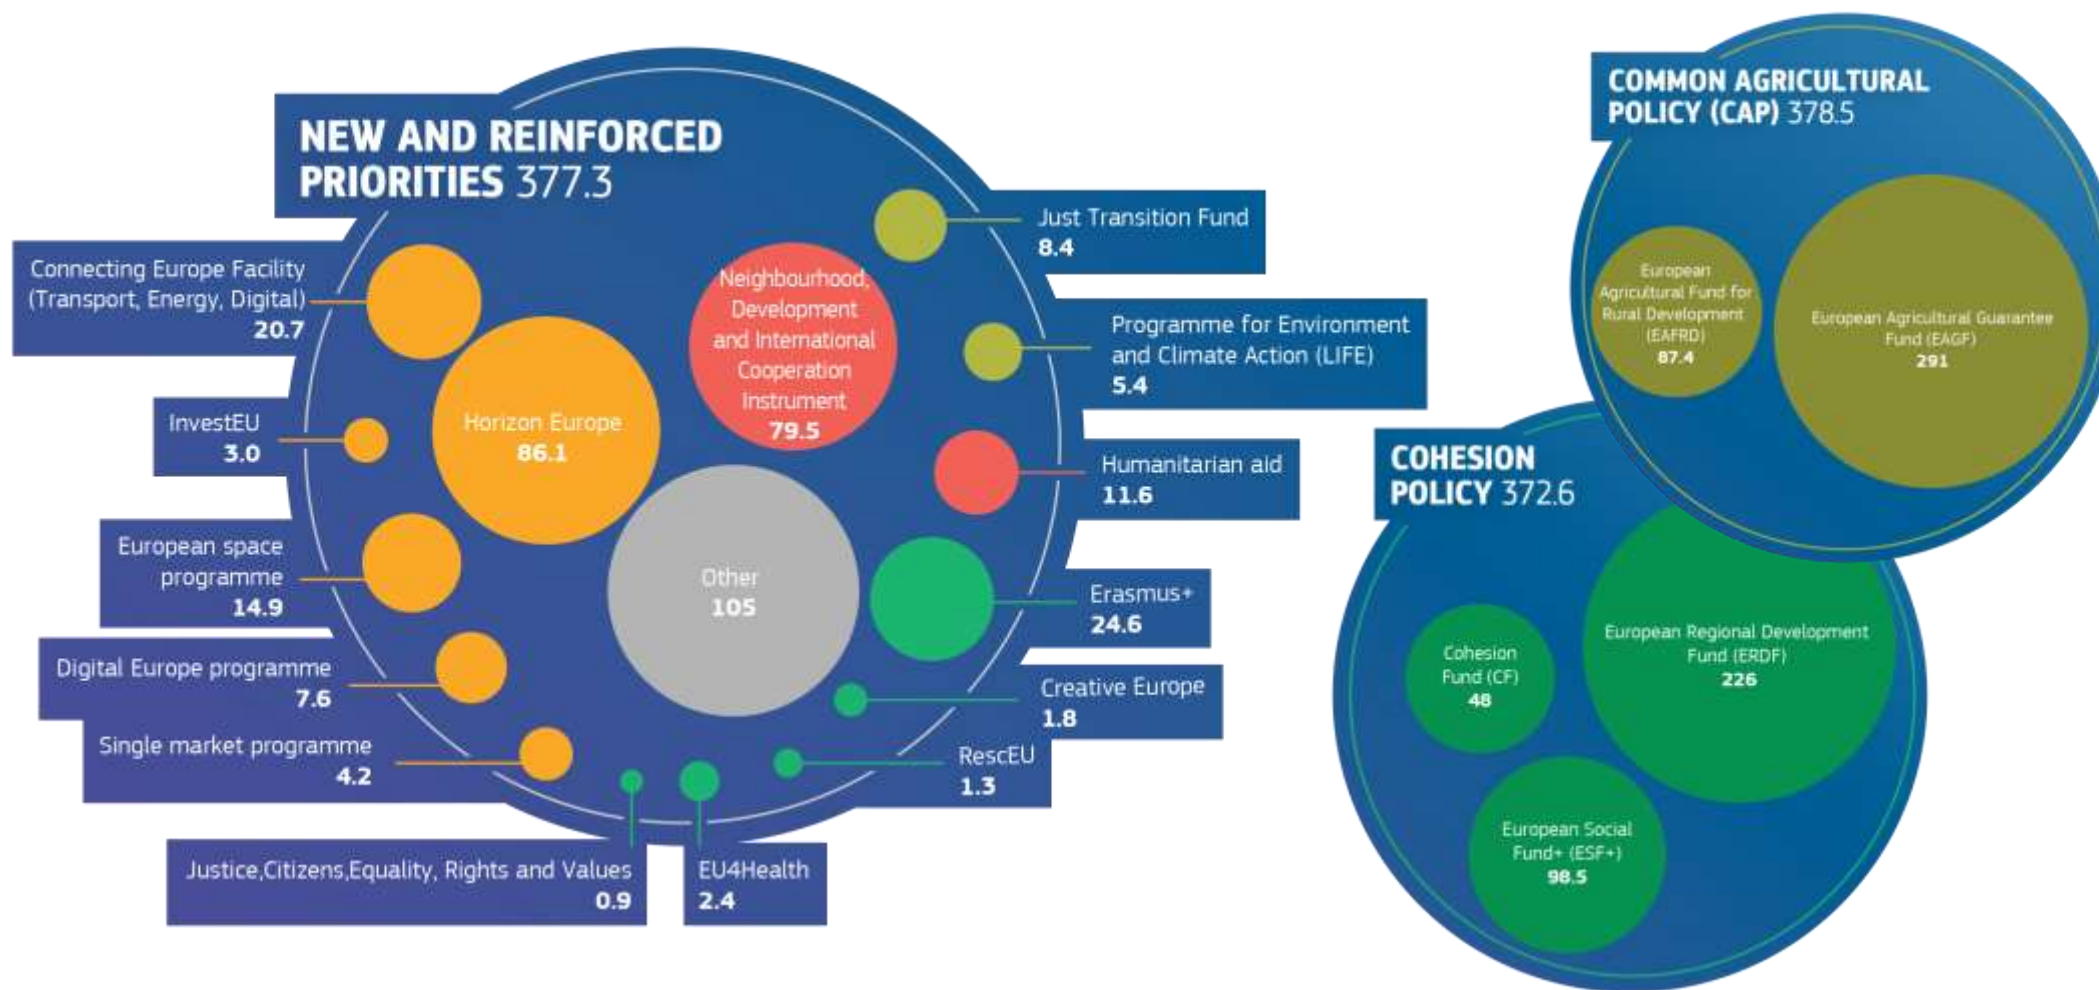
NEW AND REINFORCED PRIORITIES 377.3

Connecting Europe Facility (Transport, Energy, Digital) 20.7

InvestEU 3.0

European space programme 14.9

Digital Europe programme 7.6

Single market programme 4.2

Justice,Citizens,Equality, Rights and Values 0.9

EU4Health 2.4

Horizon Europe 86.1

Neighbourhood, Development and International Cooperation Instrument 79.5

Other 105

Just Transition Fund 8.4

Programme for Environment and Climate Action (LIFE) 5.4

Humanitarian aid 11.6

Erasmus+ 24.6

Creative Europe 1.8

RescEU 1.3

COMMON AGRICULTURAL POLICY (CAP) 378.5

European Agricultural Fund for Rural Development (EAFRD) 87.4

European Agricultural Guarantee Fund (EAGF) 291

COHESION POLICY 372.6

Cohesion Fund (CF) 48

European Regional Development Fund (ERDF) 226

European Social Fund+ (ESF+) 98.5